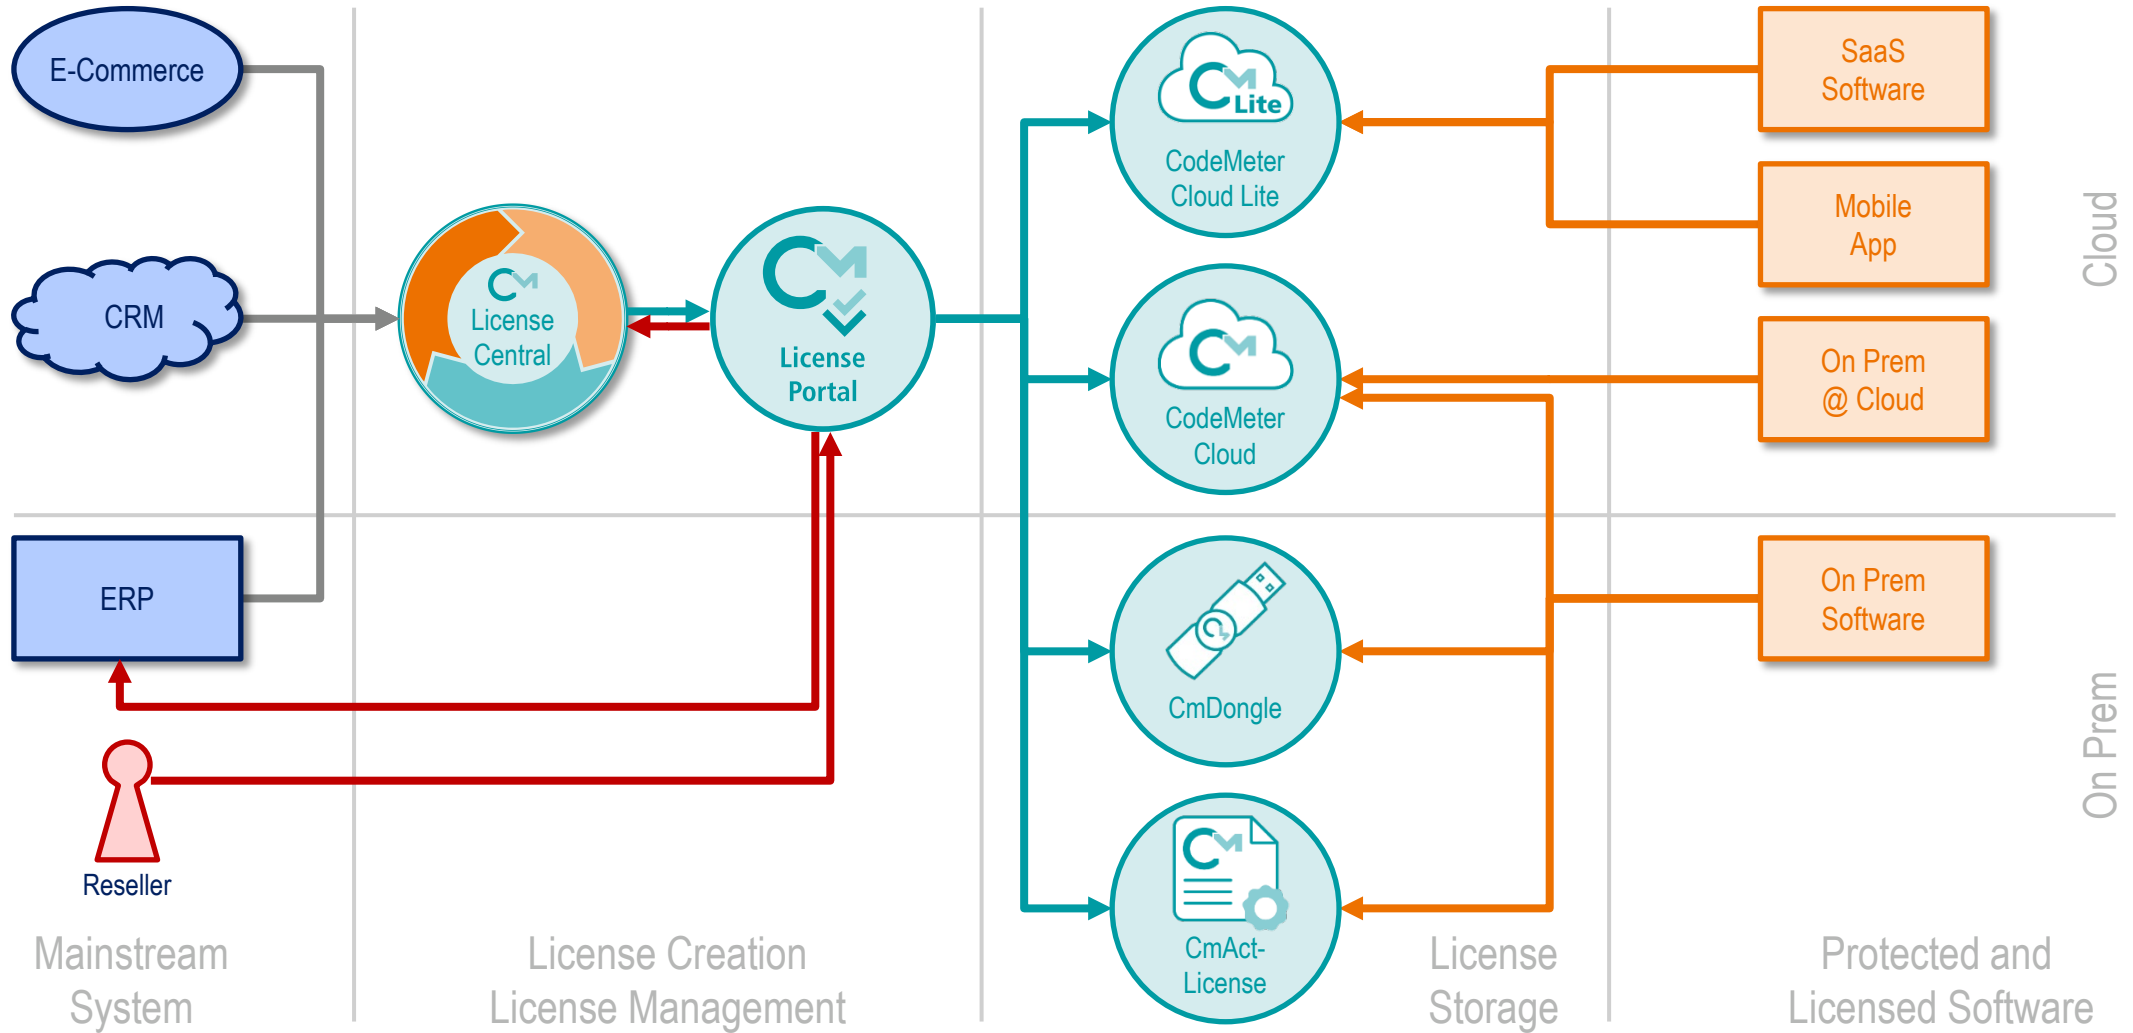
E-Commerce

CRM

ERP

Reseller

Mainstream System

License Central

License Portal

License Creation License Management

Lite

CodeMeter Cloud Lite

CodeMeter Cloud

CmDongle

CmAct-License

License Storage

SaaS Software

Mobile App

On Prem @ Cloud

On Prem Software

Cloud

On Prem

Protected and Licensed Software